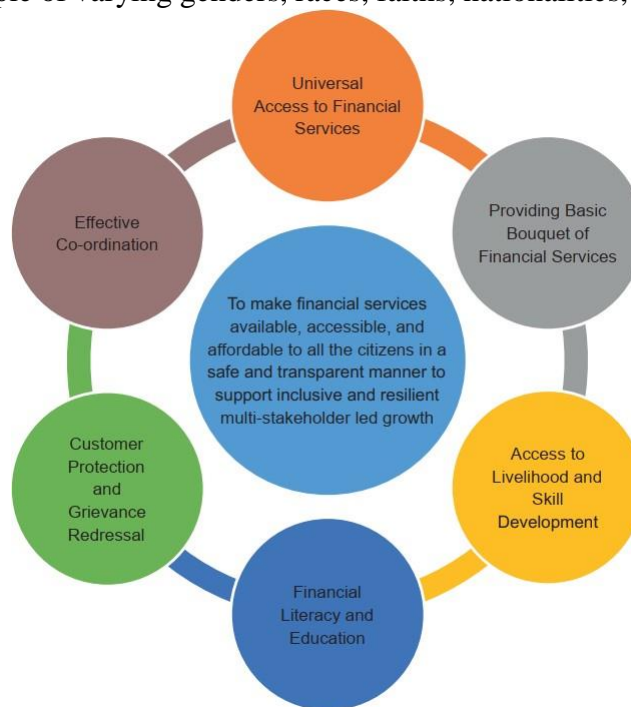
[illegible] of varying genders, races, faiths, nationalities, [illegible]

Universal Access to Financial Services

Providing Basic Bouquet of Financial Services

Access to Livelihood and Skill Development

Financial Literacy and Education

Customer Protection and Grievance Redressal

Effective Co-ordination

To make financial services available, accessible, and affordable to all the citizens in a safe and transparent manner to support inclusive and resilient multi-stakeholder led growth